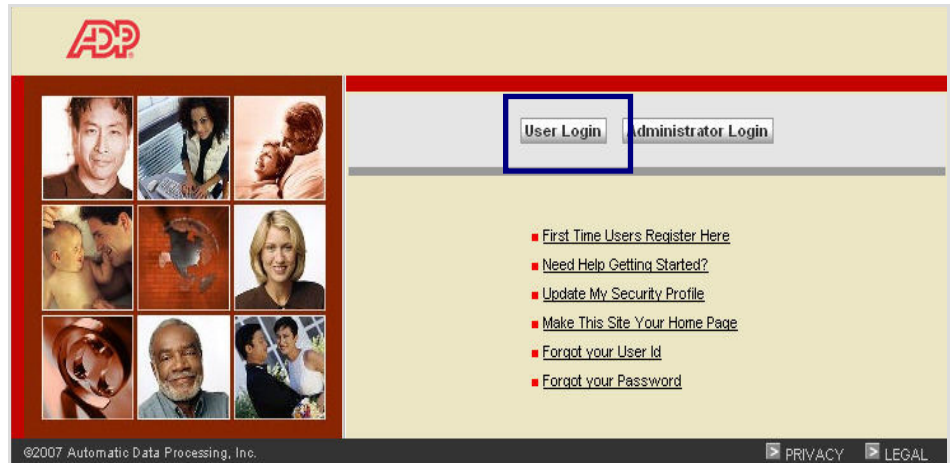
ADP

User Login Administrator Login

First Time Users Register Here
Need Help Getting Started?
Update My Security Profile
Make This Site Your Home Page
Forgot your User Id
Forgot your Password

©2007 Automatic Data Processing, Inc.

PRIVACY LEGAL